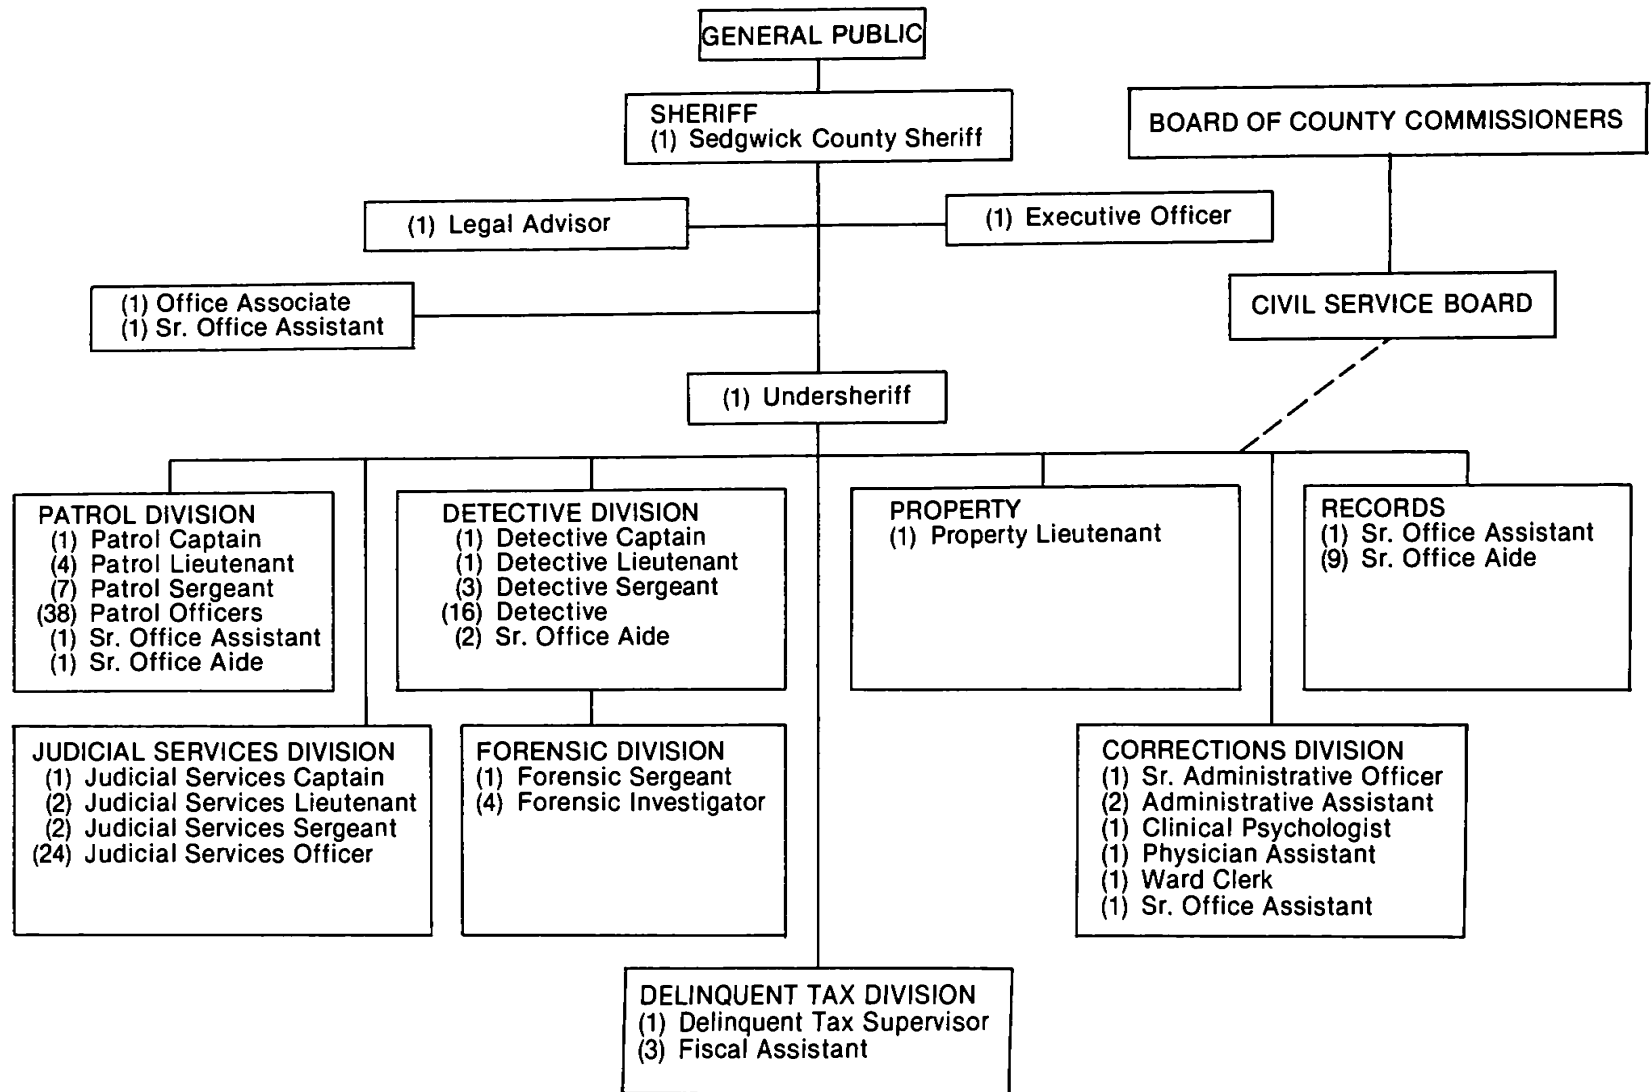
GENERAL PUBLIC

SHERIFF
(1) Sedgwick County Sheriff

BOARD OF COUNTY COMMISSIONERS

(1) Legal Advisor

(1) Executive Officer

(1) Office Associate
(1) Sr. Office Assistant

CIVIL SERVICE BOARD

(1) Undersheriff

PATROL DIVISION
(1) Patrol Captain
(4) Patrol Lieutenant
(7) Patrol Sergeant
(38) Patrol Officers
(1) Sr. Office Assistant
(1) Sr. Office Aide

DETECTIVE DIVISION
(1) Detective Captain
(1) Detective Lieutenant
(3) Detective Sergeant
(16) Detective
(2) Sr. Office Aide

PROPERTY
(1) Property Lieutenant

RECORDS
(1) Sr. Office Assistant
(9) Sr. Office Aide

JUDICIAL SERVICES DIVISION
(1) Judicial Services Captain
(2) Judicial Services Lieutenant
(2) Judicial Services Sergeant
(24) Judicial Services Officer

FORENSIC DIVISION
(1) Forensic Sergeant
(4) Forensic Investigator

CORRECTIONS DIVISION
(1) Sr. Administrative Officer
(2) Administrative Assistant
(1) Clinical Psychologist
(1) Physician Assistant
(1) Ward Clerk
(1) Sr. Office Assistant

DELINQUENT TAX DIVISION
(1) Delinquent Tax Supervisor
(3) Fiscal Assistant